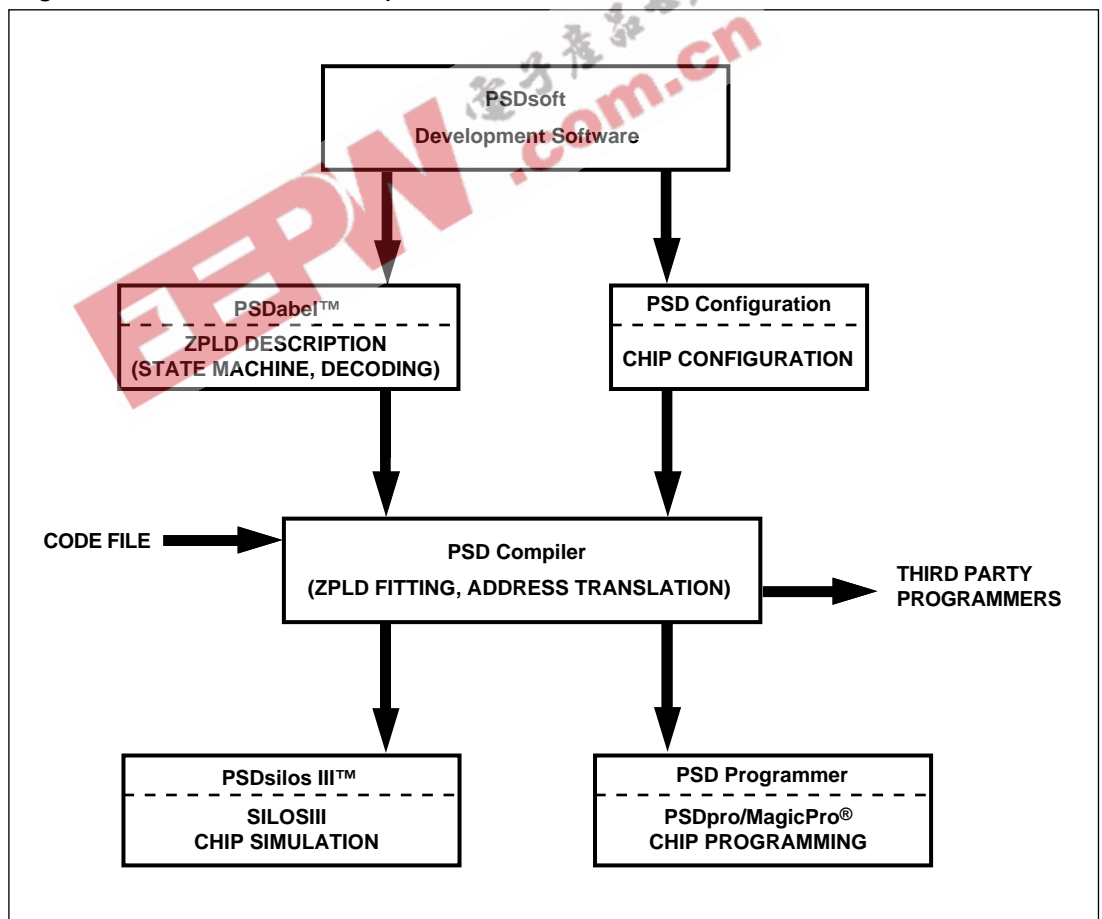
PSDsoft
Development Software

PSDabel™
ZPLD DESCRIPTION
(STATE MACHINE, DECODING)

PSD Configuration
CHIP CONFIGURATION

CODE FILE

PSD Compiler
(ZPLD FITTING, ADDRESS TRANSLATION)

THIRD PARTY PROGRAMMERS

PSDsilos III™
SILOSIII
CHIP SIMULATION

PSD Programmer
PSDpro/MagicPro®
CHIP PROGRAMMING

电子产品世界 .com.cn
EEPW